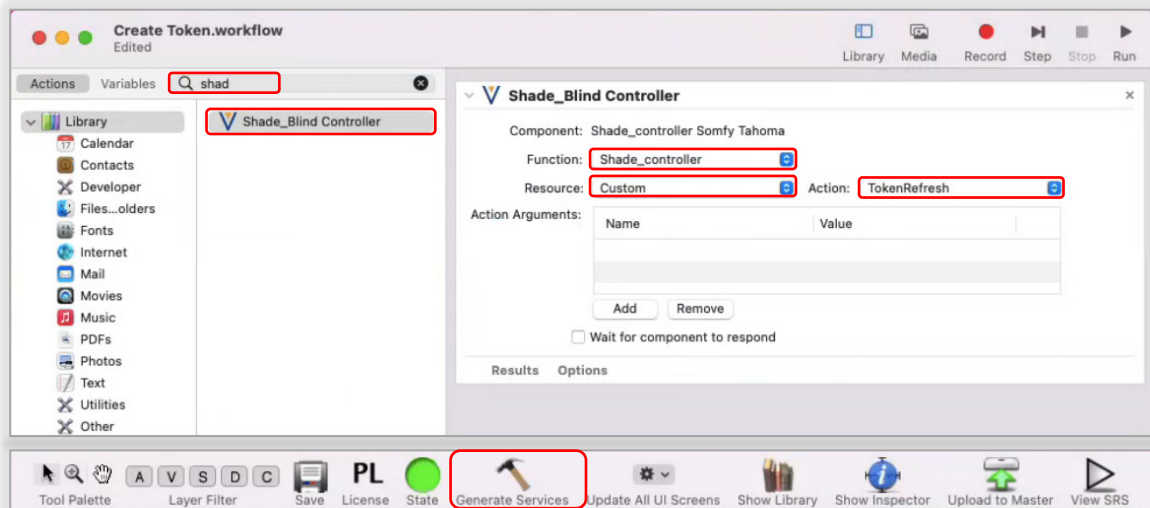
Create Token.workflow
Edited

Library Media Record Step Stop Run

Actions Variables shad

Library
Calendar
Contacts
Developer
Files...olders
Fonts
Internet
Mail
Movies
Music
PDFs
Photos
Text
Utilities
Other

Shade_Blind Controller

Shade_Blind Controller

Component: Shade_controller Somfy Tahoma
Function: Shade_controller
Resource: Custom
Action: TokenRefresh
Action Arguments:

| Name | Value |
|---|---|
| | |
| | |

Add Remove

Wait for component to respond

Results Options

Tool Palette A V S D C Layer Filter Save PL License State Generate Services Update All UI Screens Show Library Show Inspector Upload to Master View SRS